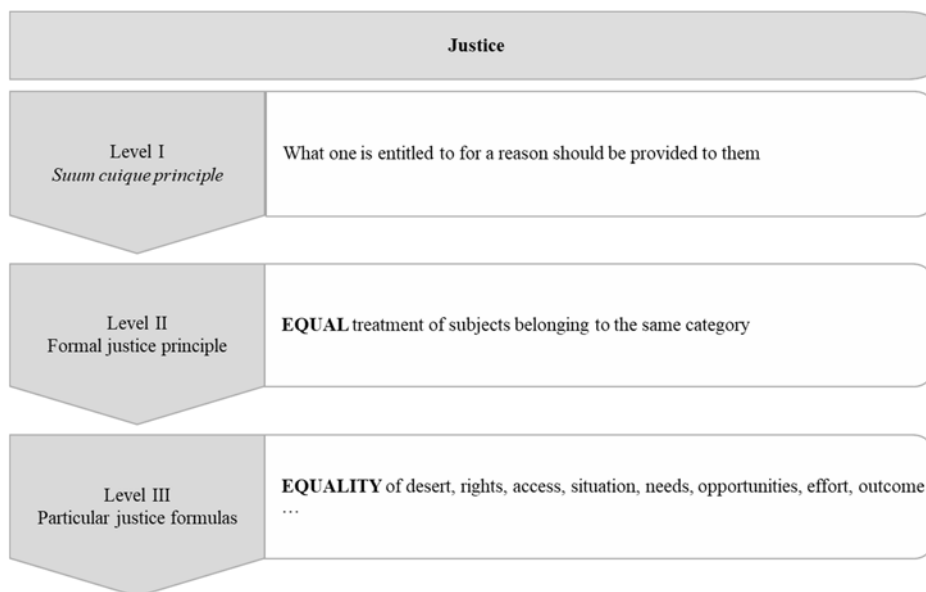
**Justice**

Level I
*Suum cuique principle*

What one is entitled to for a reason should be provided to them

Level II
Formal justice principle

**EQUAL** treatment of subjects belonging to the same category

Level III
Particular justice formulas

**EQUALITY** of desert, rights, access, situation, needs, opportunities, effort, outcome …